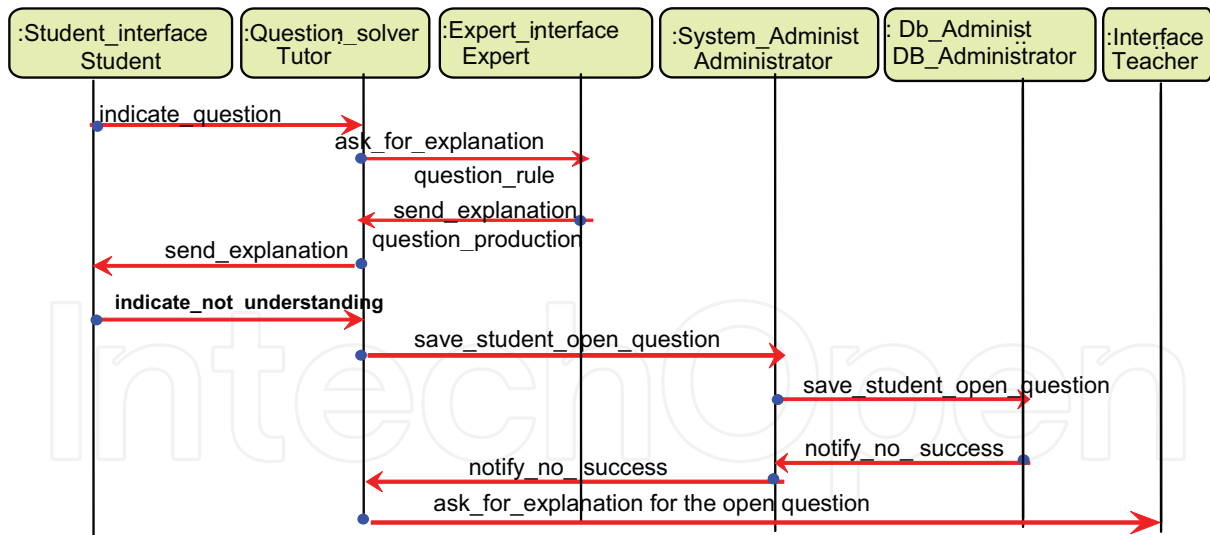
:Student_interface Student

:Question_solver Tutor

:Expert_interface Expert

:System_Administ Administrator

: Db_Administ DB_Administrator

:Interface Teacher

indicate_question

ask_for_explanation

question_rule

send_explanation

question_production

send_explanation

indicate_not understanding

save_student_open_question

save_student_open_question

notify_no_ success

notify_no_ success

ask_for_explanation for the open question

IntechOpen